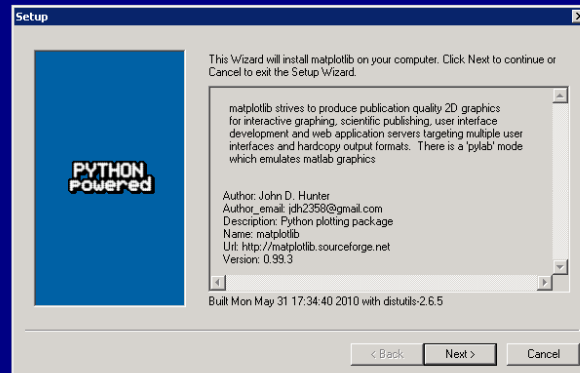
Setup

PYTHON Powered

This Wizard will install matplotlib on your computer. Click Next to continue or Cancel to exit the Setup Wizard.

matplotlib strives to produce publication quality 2D graphics for interactive graphing, scientific publishing, user interface development and web application servers targeting multiple user interfaces and hardcopy output formats. There is a 'pylab' mode which emulates matlab graphics

Author: John D. Hunter
Author_email: jdh2358@gmail.com
Description: Python plotting package
Name: matplotlib
Url: http://matplotlib.sourceforge.net
Version: 0.99.3

Built Mon May 31 17:34:40 2010 with distutils-2.6.5

< Back
Next >
Cancel